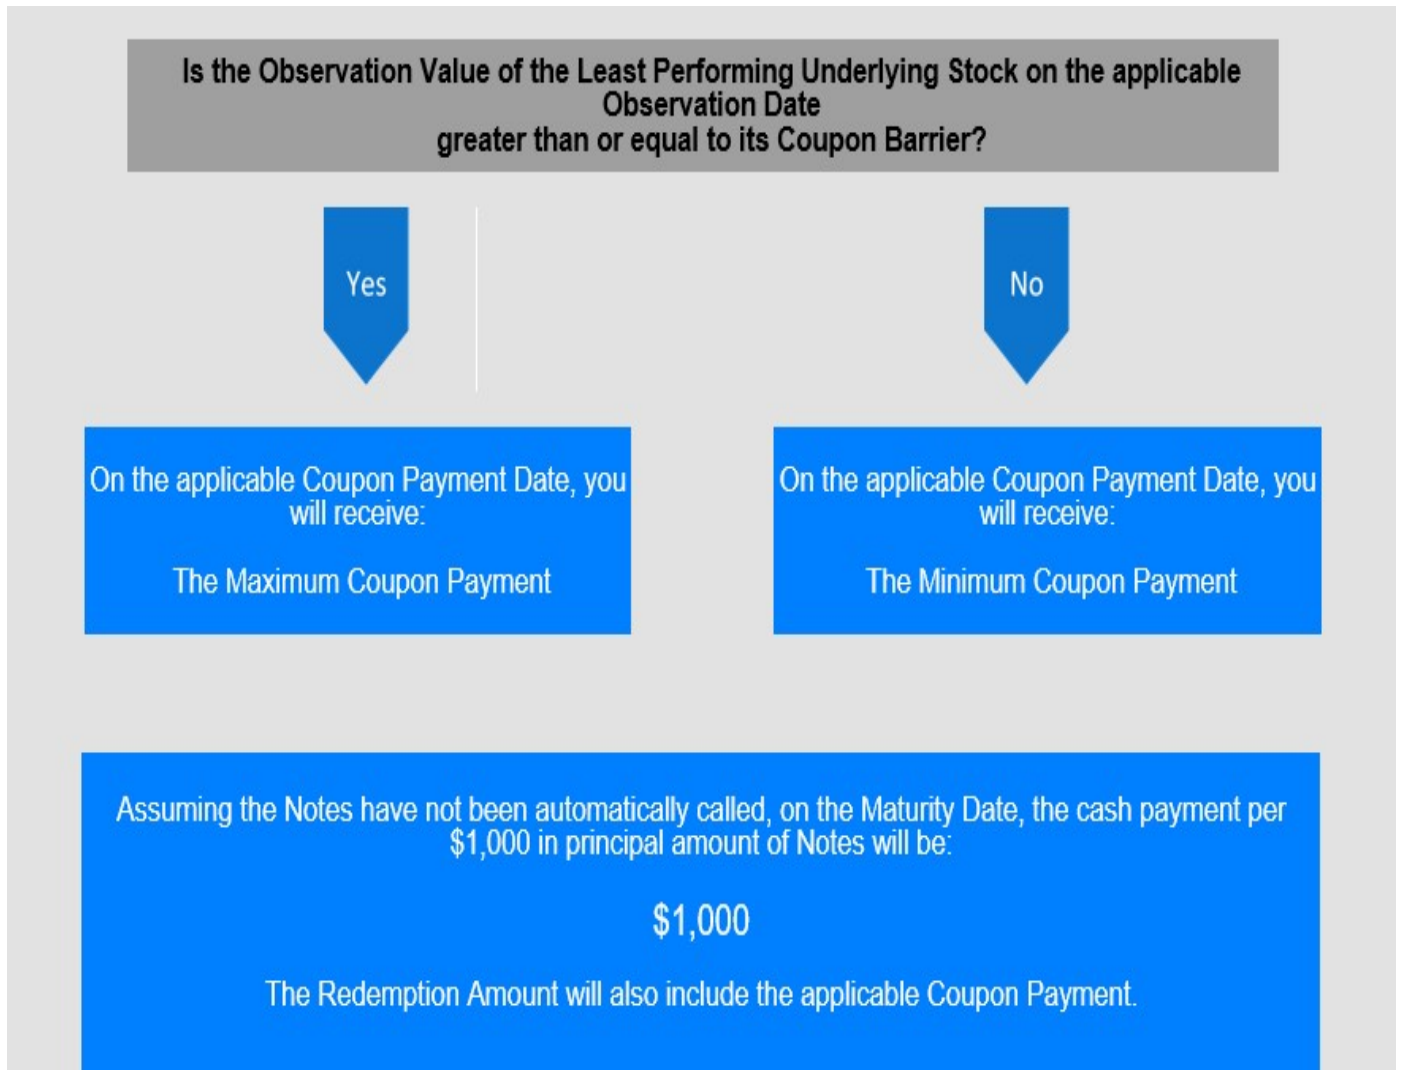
Is the Observation Value of the Least Performing Underlying Stock on the applicable Observation Date
greater than or equal to its Coupon Barrier?

Yes

No

On the applicable Coupon Payment Date, you will receive:

The Maximum Coupon Payment

On the applicable Coupon Payment Date, you will receive:

The Minimum Coupon Payment

Assuming the Notes have not been automatically called, on the Maturity Date, the cash payment per $1,000 in principal amount of Notes will be:

$1,000

The Redemption Amount will also include the applicable Coupon Payment.